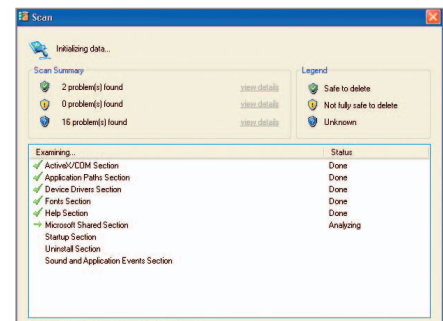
Scan

Initializing data...

Scan Summary

2 problem(s) found view details

0 problem(s) found view details

16 problem(s) found view details

Legend

Safe to delete

Not fully safe to delete

Unknown

| Examining... | Status |
|---|---|
| ActiveX/COM Section | Done |
| Application Paths Section | Done |
| Device Drivers Section | Done |
| Fonts Section | Done |
| Help Section | Done |
| Microsoft Shared Section | Analyzing |
| Startup Section | |
| Uninstall Section | |
| Sound and Application Events Section | |